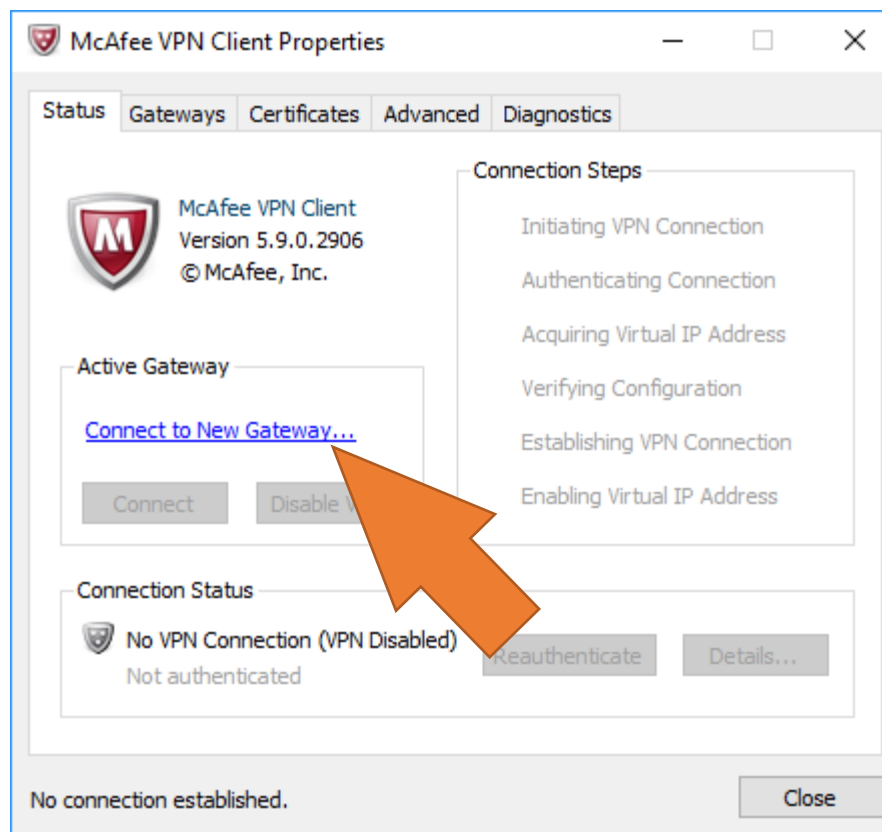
McAfee VPN Client Properties

Status Gateways Certificates Advanced Diagnostics

McAfee VPN Client
Version 5.9.0.2906
© McAfee, Inc.

Active Gateway

Connect to New Gateway...

Connect Disable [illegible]

Connection Steps

Initiating VPN Connection

Authenticating Connection

Acquiring Virtual IP Address

Verifying Configuration

Establishing VPN Connection

Enabling Virtual IP Address

Connection Status

No VPN Connection (VPN Disabled)
Not authenticated

Reauthenticate Details...

No connection established.

Close